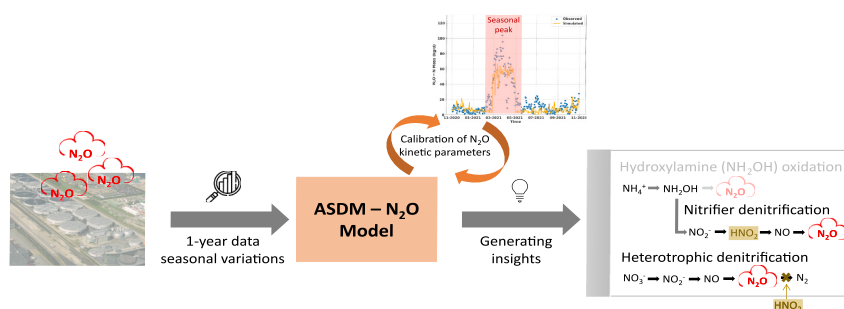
$N_2O$

$N_2O$

$N_2O$

Seasonal peak

Observed
Simulated

Time

Calibration of $N_2O$ kinetic parameters

1-year data seasonal variations

ASDM – $N_2O$ Model

Generating insights

Hydroxylamine ($NH_2OH$) oxidation

$NH_4^+$ → $NH_2OH$ → $N_2O$

Nitrifier denitrification

→ $NO_2^-$ → $HNO_2$ → NO → $N_2O$

Heterotrophic denitrification

$NO_3^-$ → $NO_2^-$ → NO → $N_2O$ → $N_2$

$HNO_2$